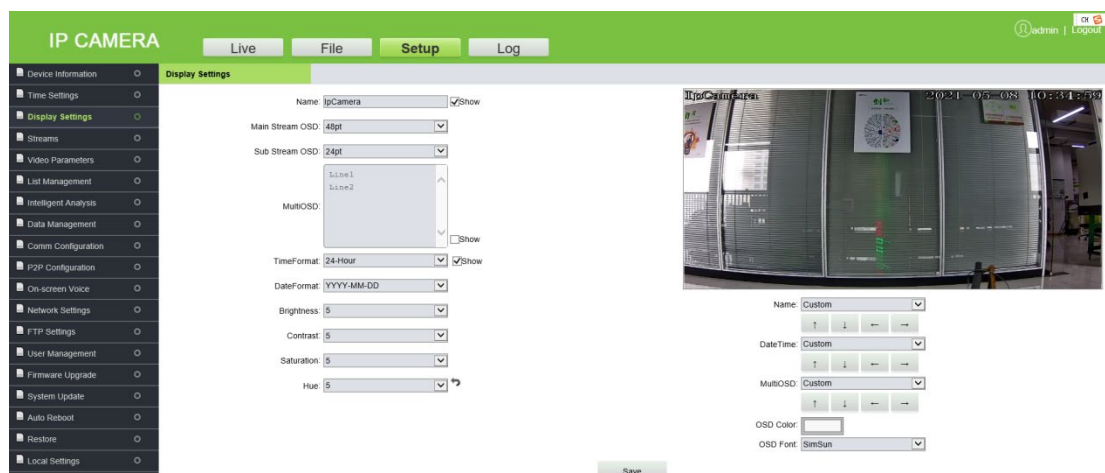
IP CAMERA

Live File Setup Log

admin | Logout

Device Information
Time Settings
Display Settings
Streams
Video Parameters
List Management
Intelligent Analysis
Data Management
Comm Configuration
P2P Configuration
On-screen Voice
Network Settings
FTP Settings
User Management
Firmware Upgrade
System Update
Auto Reboot
Restore
Local Settings

Display Settings

Name: IpCamera Show
Main Stream OSD: 48pt
Sub Stream OSD: 24pt
MultiOSD: Line1 Line2 Show
TimeFormat: 24-Hour Show
DateFormat: YYYY-MM-DD
Brightness: 5
Contrast: 5
Saturation: 5
Hue: 5

IpCamera 2021-05-08 10:34:59

Name: Custom
↑ ↓ ← →
DateTime: Custom
↑ ↓ ← →
MultiOSD: Custom
↑ ↓ ← →
OSD Color:
OSD Font: SimSun

Save